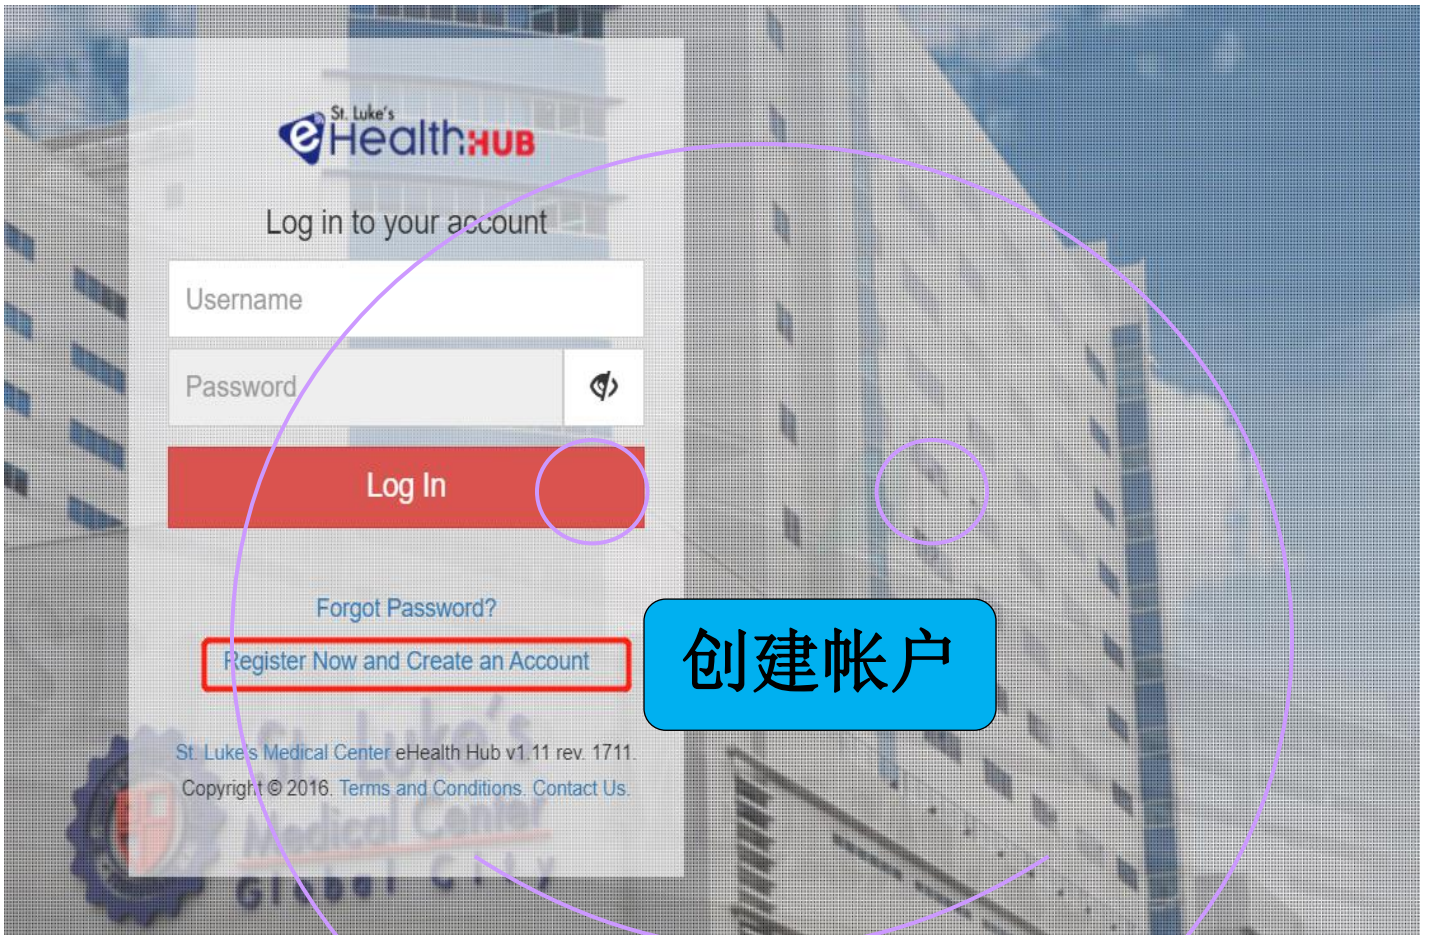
St. Luke's eHealth HUB

Log in to your account

Username

Password

Log In

Forgot Password?

Register Now and Create an Account

创建帐户

St. Luke's Medical Center eHealth Hub v1.11 rev. 1711.
Copyright © 2016. Terms and Conditions. Contact Us.

St. Luke's Medical Center Global City